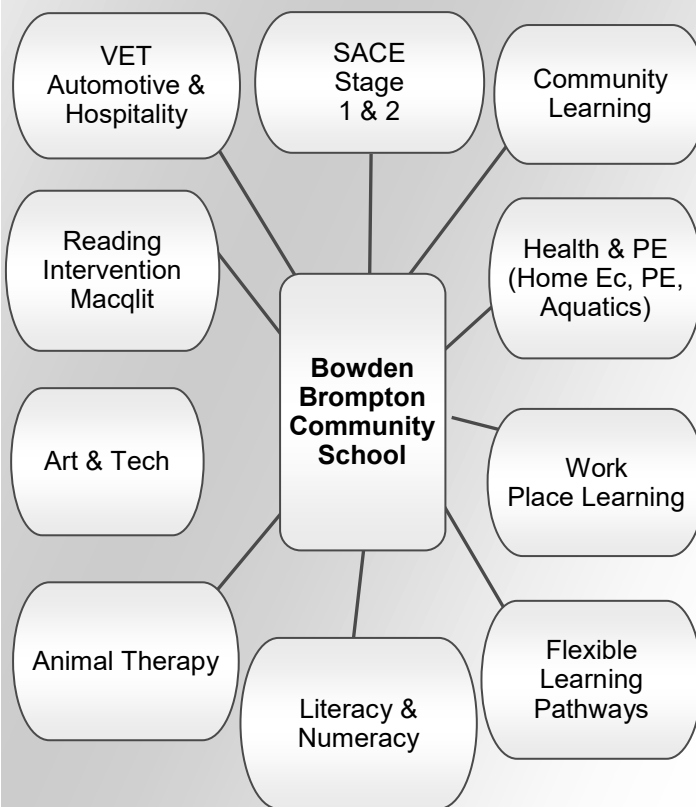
Bowden Brompton Community School

VET Automotive & Hospitality

SACE Stage 1 & 2

Community Learning

Reading Intervention Macqlit

Health & PE (Home Ec, PE, Aquatics)

Art & Tech

Work Place Learning

Animal Therapy

Literacy & Numeracy

Flexible Learning Pathways